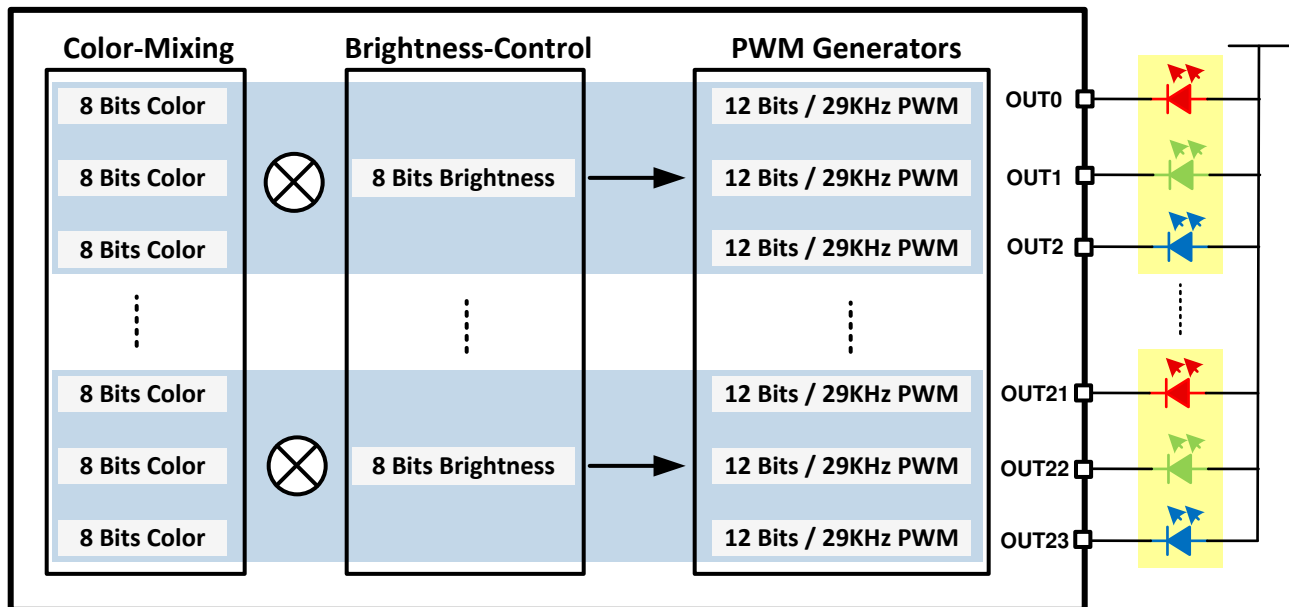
Color-Mixing

8 Bits Color

8 Bits Color

8 Bits Color

8 Bits Color

8 Bits Color

8 Bits Color

Brightness-Control

8 Bits Brightness

8 Bits Brightness

PWM Generators

12 Bits / 29KHz PWM

12 Bits / 29KHz PWM

12 Bits / 29KHz PWM

12 Bits / 29KHz PWM

12 Bits / 29KHz PWM

12 Bits / 29KHz PWM

OUT0

OUT1

OUT2

OUT21

OUT22

OUT23